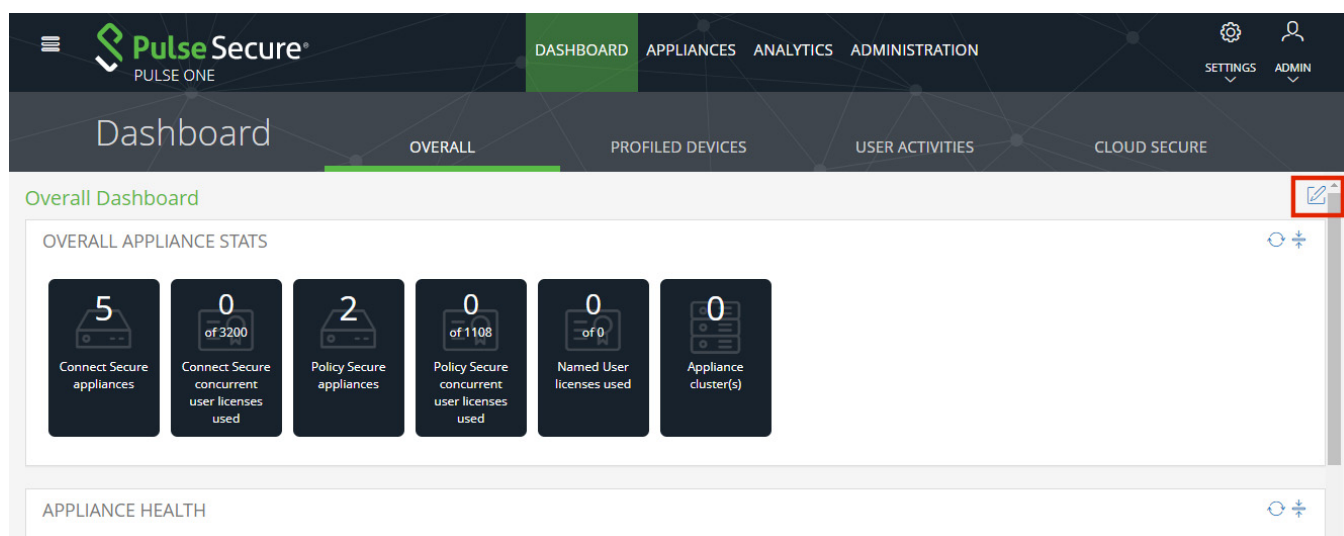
Pulse Secure®
PULSE ONE

DASHBOARD APPLIANCES ANALYTICS ADMINISTRATION

SETTINGS ADMIN

Dashboard

OVERALL PROFILED DEVICES USER ACTIVITIES CLOUD SECURE

Overall Dashboard

OVERALL APPLIANCE STATS

5
Connect Secure appliances

0
of 3200
Connect Secure concurrent user licenses used

2
Policy Secure appliances

0
of 1108
Policy Secure concurrent user licenses used

0
of 0
Named User licenses used

0
Appliance cluster(s)

APPLIANCE HEALTH